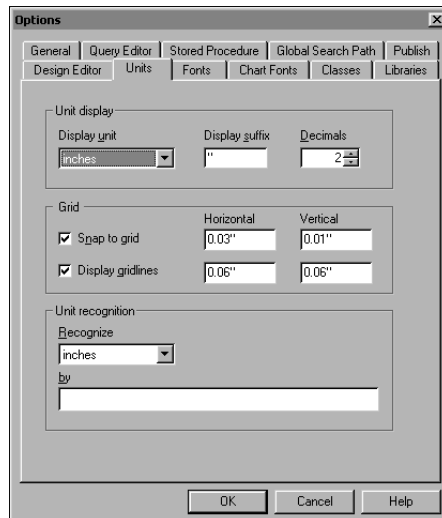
Options

General | Query Editor | Stored Procedure | Global Search Path | Publish
Design Editor | Units | Fonts | Chart Fonts | Classes | Libraries

Unit display
Display unit
inches
Display suffix
"
Decimals
2

Grid
Horizontal
Vertical
Snap to grid
0.03"
0.01"
Display gridlines
0.06"
0.06"

Unit recognition
Recognize
inches
by

OK
Cancel
Help